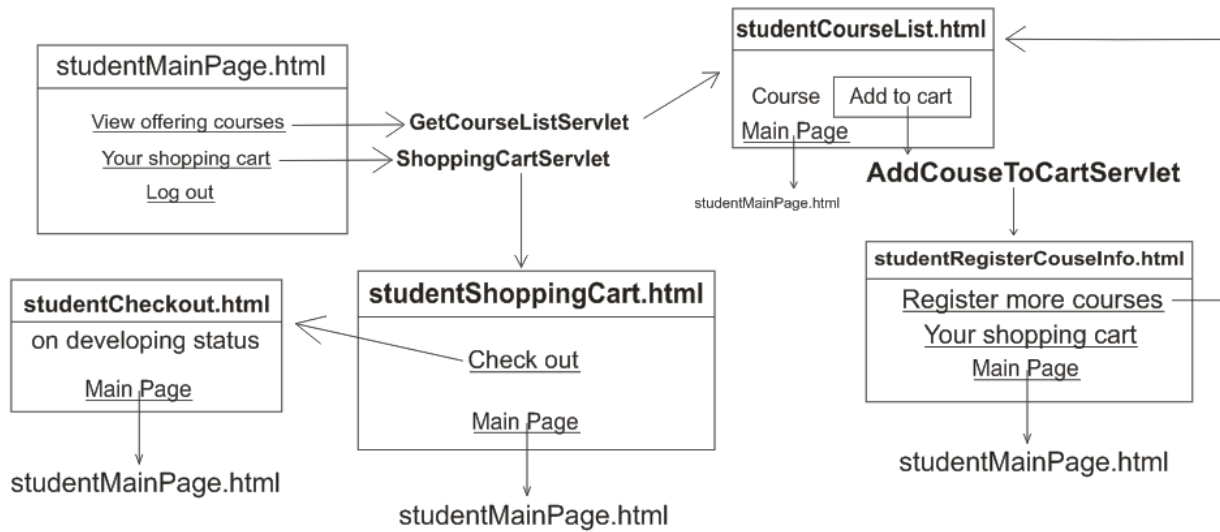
studentMainPage.html

View offering courses

Your shopping cart

Log out

GetCourseListServlet

ShoppingCartServlet

studentCourseList.html

Course

Add to cart

Main Page

studentMainPage.html

AddCouseToCartServlet

studentRegisterCouseInfo.html

Register more courses

Your shopping cart

Main Page

studentMainPage.html

studentShoppingCart.html

Check out

Main Page

studentMainPage.html

studentCheckout.html

on developing status

Main Page

studentMainPage.html